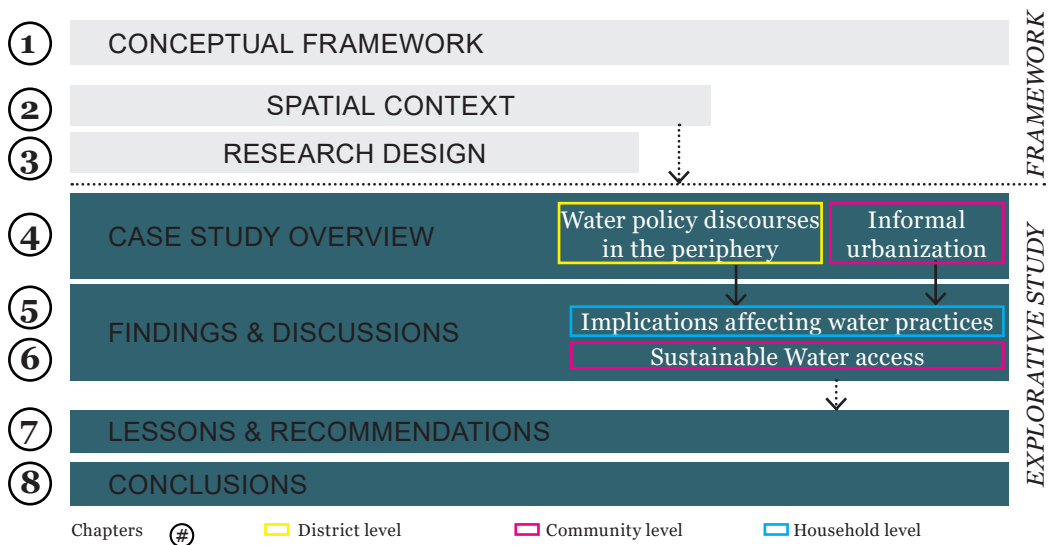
1 CONCEPTUAL FRAMEWORK

2 SPATIAL CONTEXT

3 RESEARCH DESIGN

FRAMEWORK

4 CASE STUDY OVERVIEW

Water policy discourses in the periphery

Informal urbanization

5 FINDINGS & DISCUSSIONS

6

Implications affecting water practices

Sustainable Water access

7 LESSONS & RECOMMENDATIONS

8 CONCLUSIONS

EXPLORATIVE STUDY

Chapters # District level Community level Household level